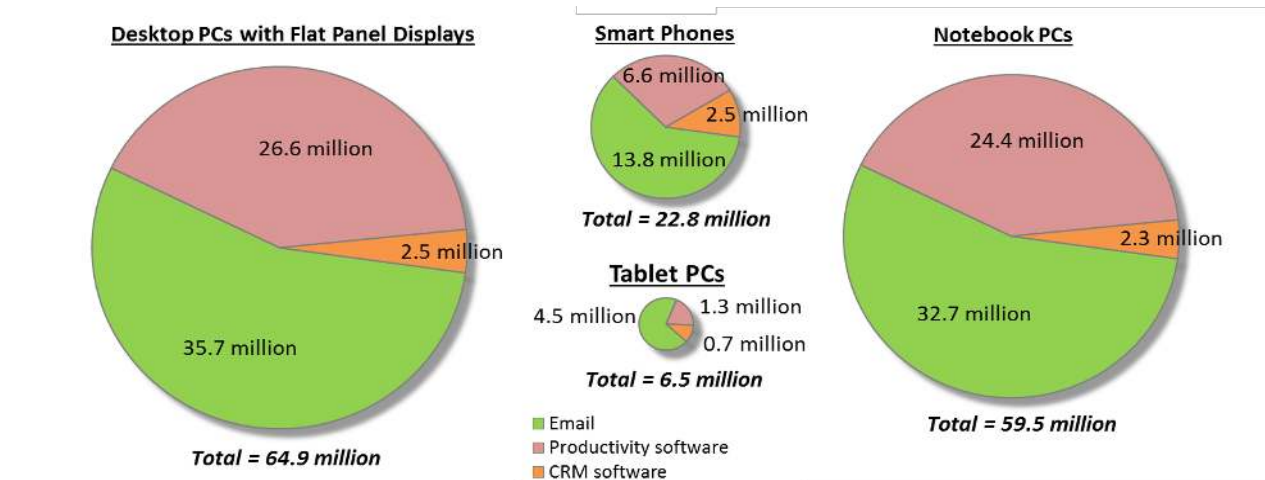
Desktop PCs with Flat Panel Displays

26.6 million

2.5 million

35.7 million

Total = 64.9 million

Smart Phones

6.6 million

2.5 million

13.8 million

Total = 22.8 million

Tablet PCs

4.5 million

1.3 million

0.7 million

Total = 6.5 million

Email
Productivity software
CRM software

Notebook PCs

24.4 million

2.3 million

32.7 million

Total = 59.5 million